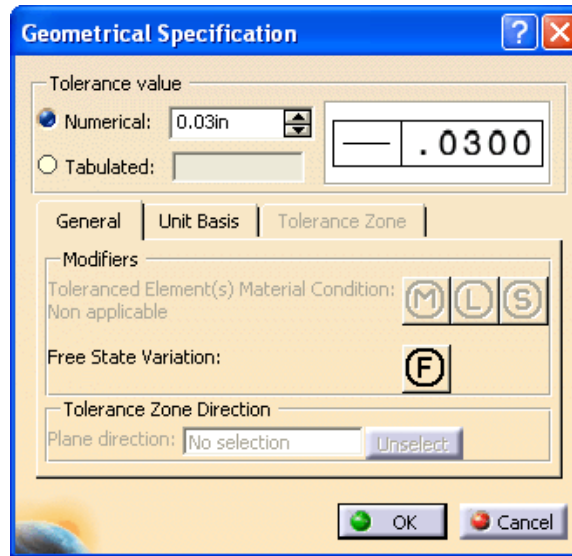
Geometrical Specification

Tolerance value

Numerical: 0.03in

Tabulated:

| — | .0300 |
|---|---|

General | Unit Basis | Tolerance Zone

Modifiers

Toleranced Element(s) Material Condition:
Non applicable

M L S

Free State Variation:

F

Tolerance Zone Direction

Plane direction: No selection

Unselect

OK

Cancel